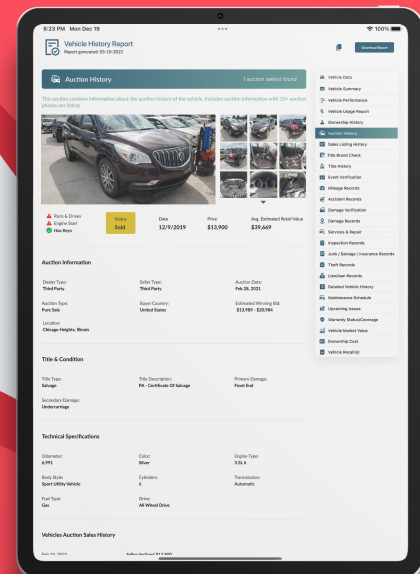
6:23 PM Mon Dec 19

100%

Vehicle History Report
Report generated: 05-10-2021

Download Report

Auction History

1 auction sale(s) found

This auction contains information about the auction history of the vehicle. Includes auction information with 10+ auction photos per listing

Runs & Drives
Engine Start
Has Keys

Status
Sold

Date
12/9/2019

Price
$13,900

Avg. Estimated Retail Value
$39,669

Auction Information

Dealer Type:
Third Party

Seller Type:
Third Party

Auction Date:
Feb 28, 2021

Auction Type:
Pure Sale

Buyer Country:
United States

Estimated Winning Bid:
$13,989 - $20,984

Location:
Chicago Heights, Illinois

Title & Condition

Title Type:
Salvage

Title Description:
PA - Certificate Of Salvage

Primary Damage:
Front End

Secondary Damage:
Undercarriage

Technical Specifications

Odometer:
6,991

Color:
Silver

Engine Type:
3.5L 6

Body Style:
Sport Utility Vehicle

Cylinders:
6

Transmission:
Automatic

Fuel Type:
Gas

Drive:
All Wheel Drive

Vehicles Auction Sales History

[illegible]

Vehicle Data
Vehicle Summary
Vehicle Performance
Vehicle Usage Report
Ownership History
Auction History
Sales Listing History
Title Brand Check
Title History
Event Verification
Mileage Records
Accident Records
Damage Verification
Damage Records
Services & Repair
Inspection Records
Junk / Salvage / Insurance Records
Theft Records
Lien/loan Records
Detailed Vehicle History
Maintenance Schedule
Upcoming Issues
Warranty Status/Coverage
Vehicle Market Value
Ownership Cost
Vehicle Recalls